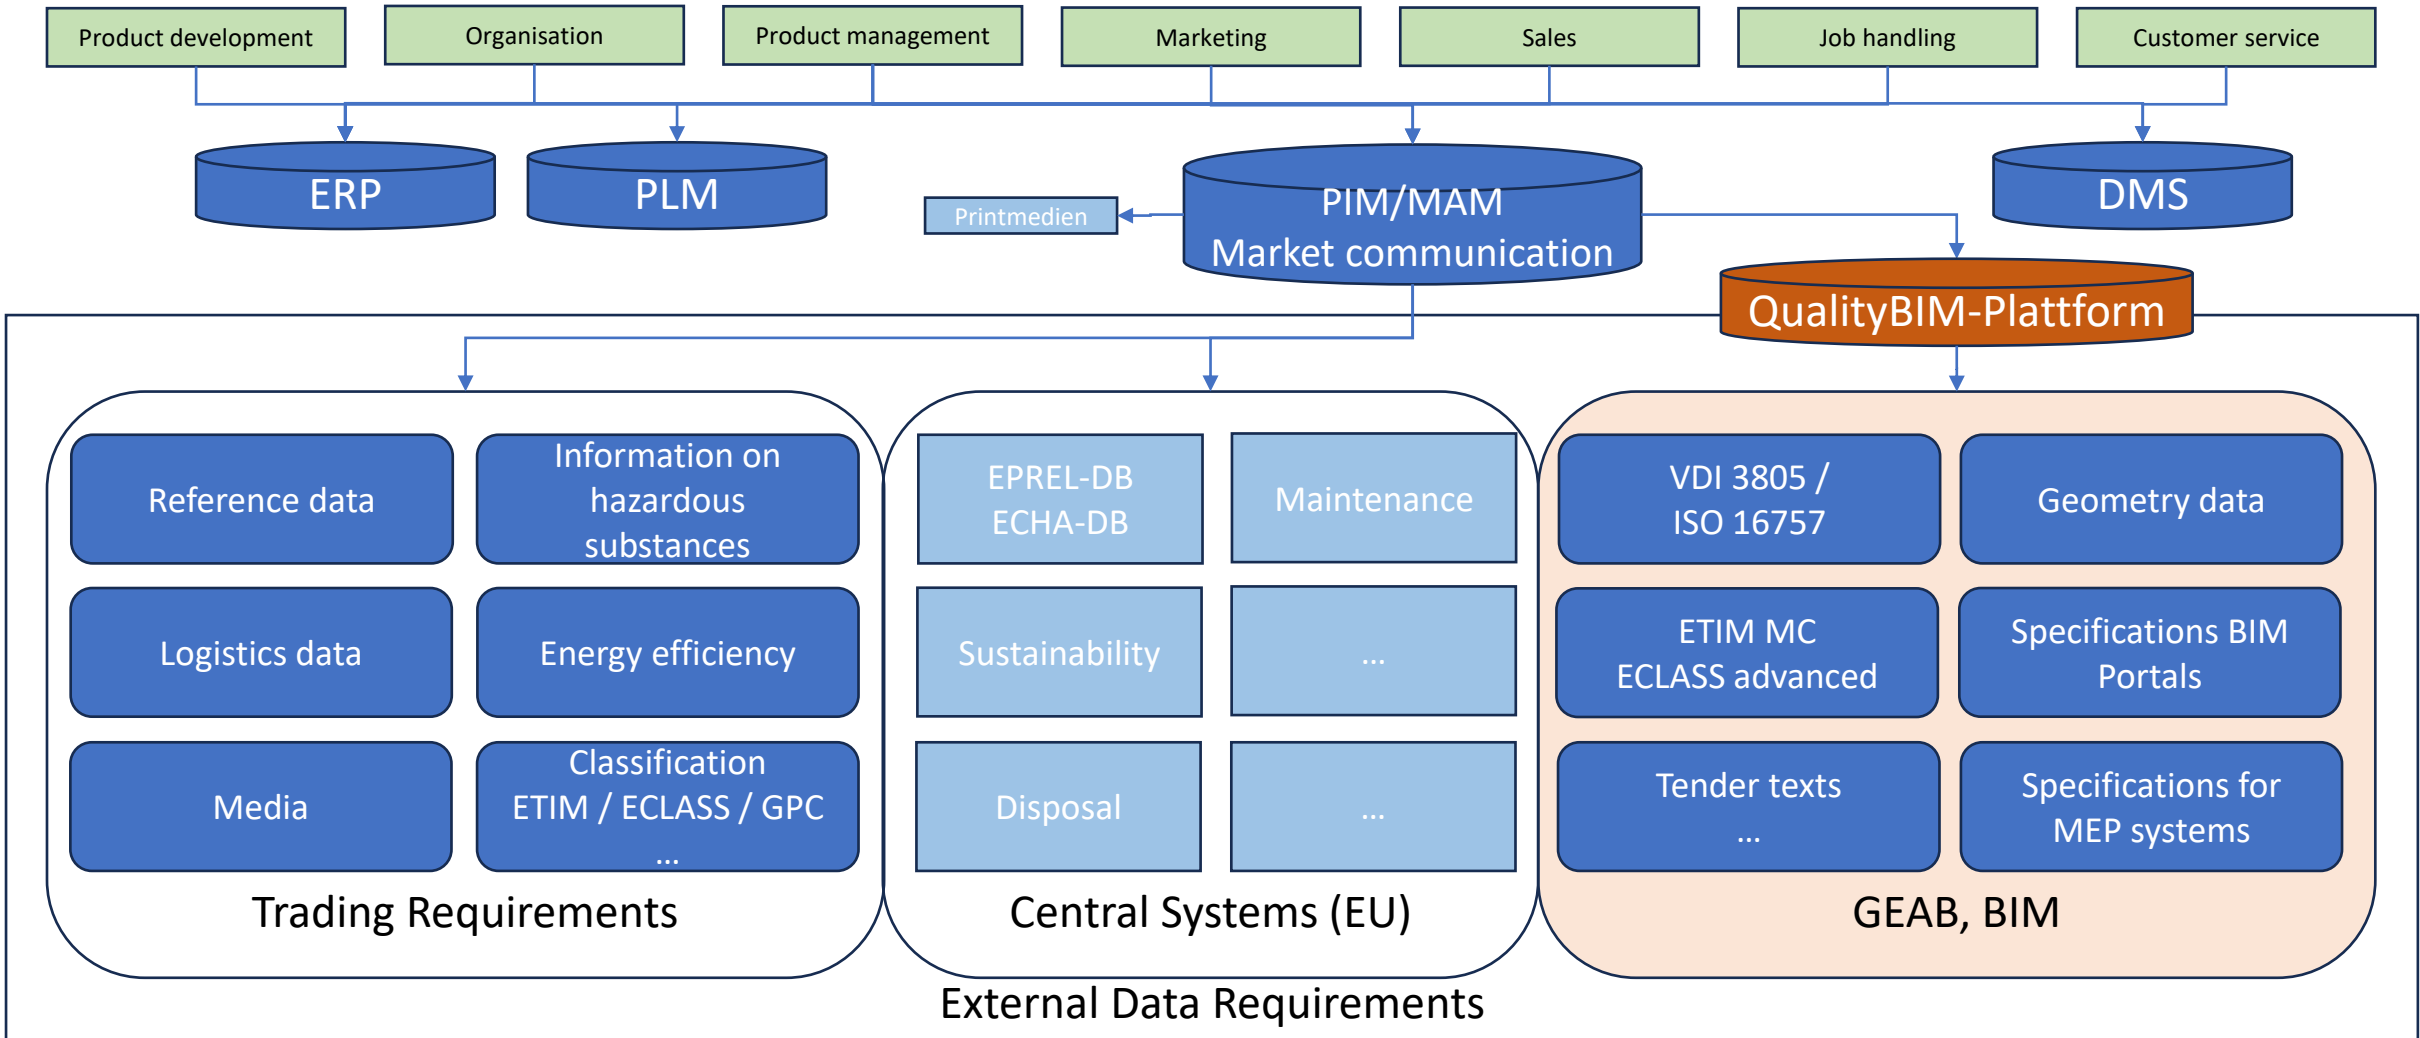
Product development

Organisation

Product management

Marketing

Sales

Job handling

Customer service

ERP

PLM

Printmedien

PIM/MAM
Market communication

DMS

QualityBIM-Plattform

Reference data

Information on hazardous substances

Logistics data

Energy efficiency

Media

Classification
ETIM / ECLASS / GPC
...

Trading Requirements

EPREL-DB
ECHA-DB

Maintenance

Sustainability

...

Disposal

...

Central Systems (EU)

VDI 3805 /
ISO 16757

Geometry data

ETIM MC
ECLASS advanced

Specifications BIM Portals

Tender texts
...

Specifications for MEP systems

GEAB, BIM

External Data Requirements